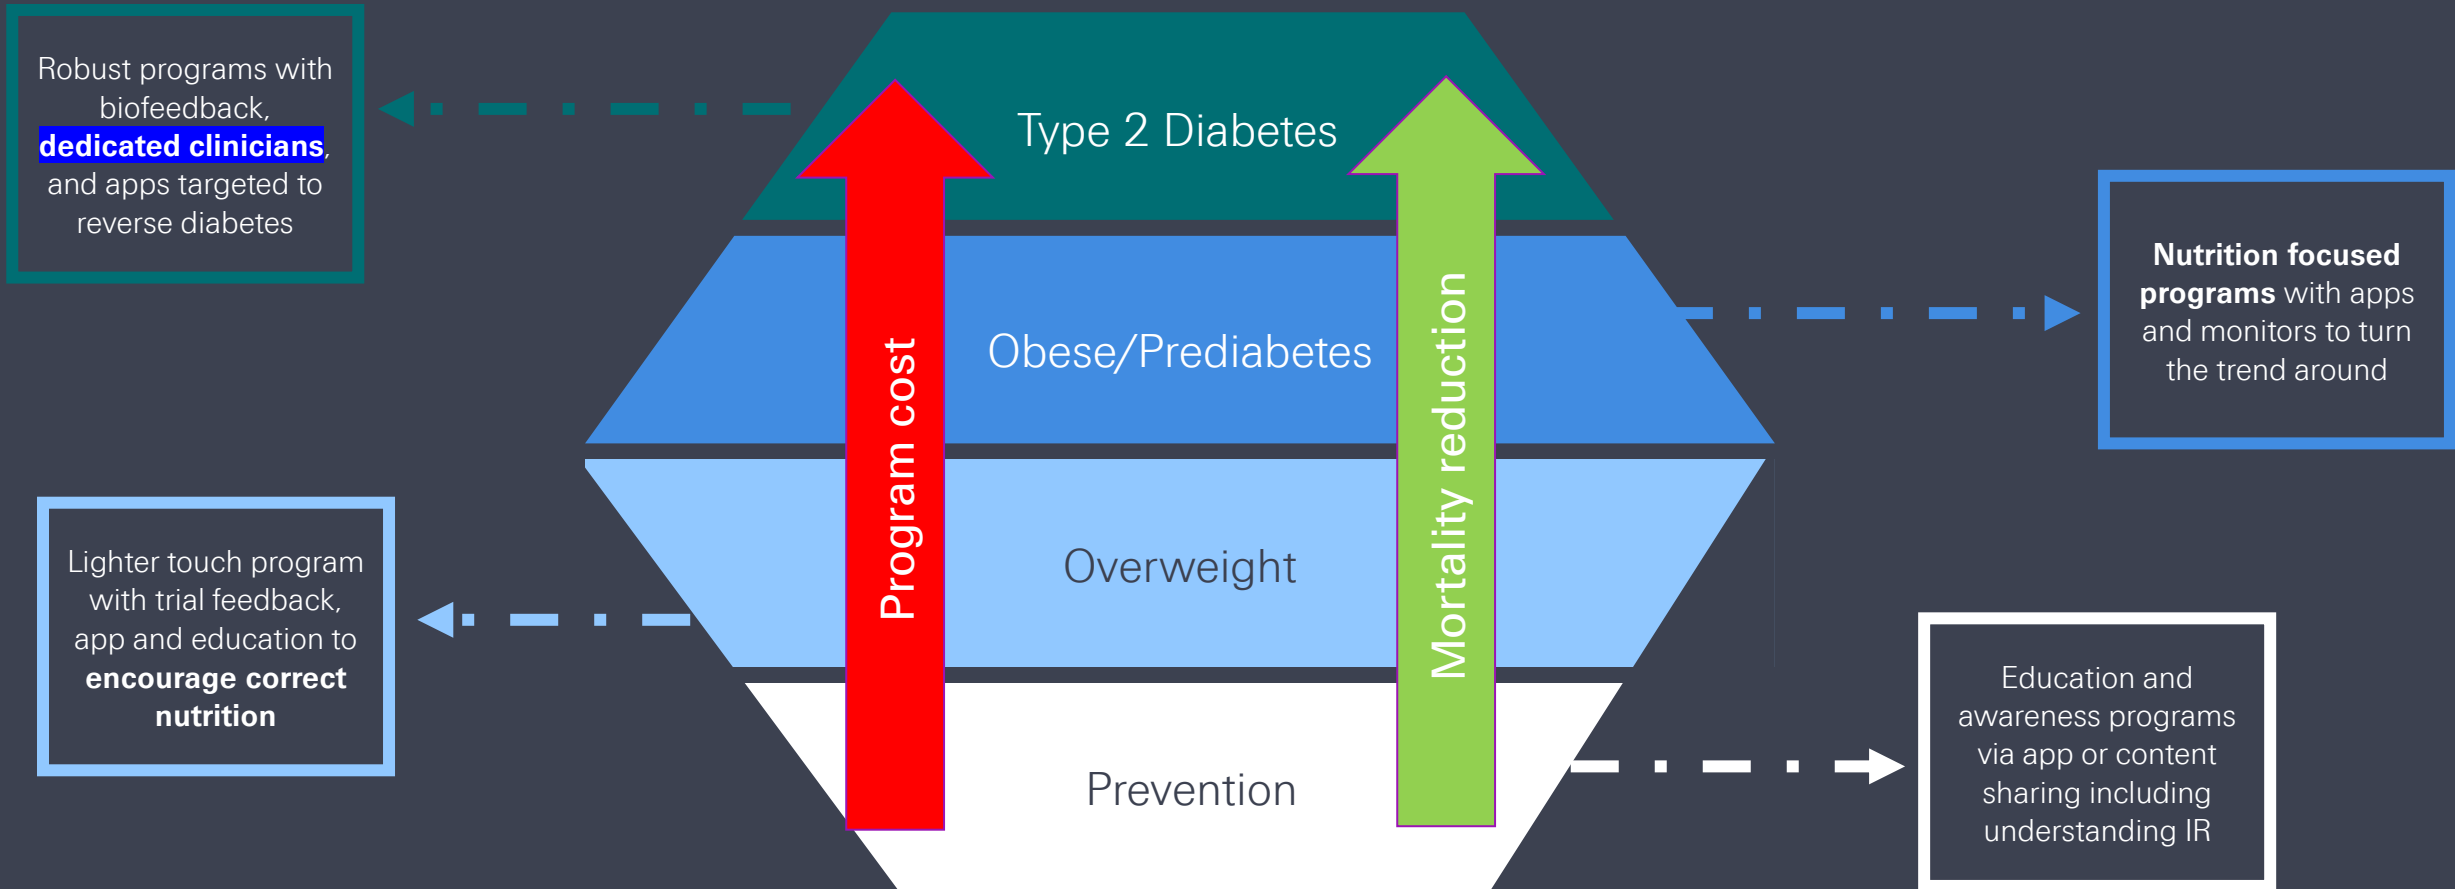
Robust programs with biofeedback, dedicated clinicians, and apps targeted to reverse diabetes

Type 2 Diabetes

Nutrition focused programs with apps and monitors to turn the trend around

Obese/Prediabetes

Program cost

Mortality reduction

Lighter touch program with trial feedback, app and education to encourage correct nutrition

Overweight

Education and awareness programs via app or content sharing including understanding IR

Prevention